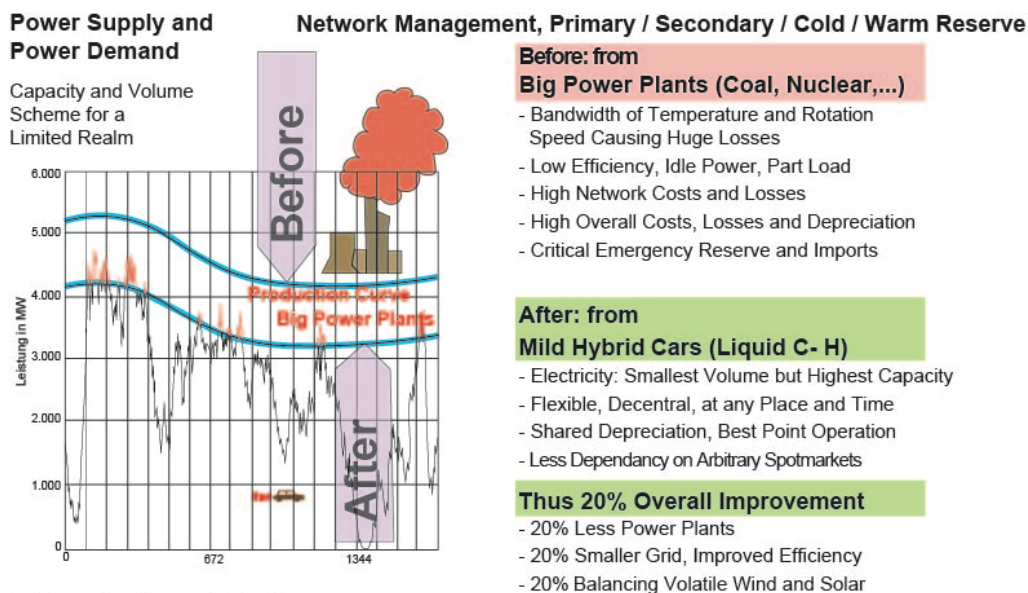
Power Supply and Power Demand

Network Management, Primary / Secondary / Cold / Warm Reserve

Capacity and Volume Scheme for a Limited Realm

6.000
5.000
4.000
3.000
2.000
1.000
0

Leistung in MW

0
672
1344

Before

After

Production Curve
Big Power Plants

Before: from
Big Power Plants (Coal, Nuclear,...)

- Bandwidth of Temperature and Rotation Speed Causing Huge Losses
- Low Efficiency, Idle Power, Part Load
- High Network Costs and Losses
- High Overall Costs, Losses and Depreciation
- Critical Emergency Reserve and Imports

After: from
Mild Hybrid Cars (Liquid C- H)

- Electricity: Smallest Volume but Highest Capacity
- Flexible, Decentral, at any Place and Time
- Shared Depreciation, Best Point Operation
- Less Dependancy on Arbitrary Spotmarkets

Thus 20% Overall Improvement

- 20% Less Power Plants
- 20% Smaller Grid, Improved Efficiency
- 20% Balancing Volatile Wind and Solar